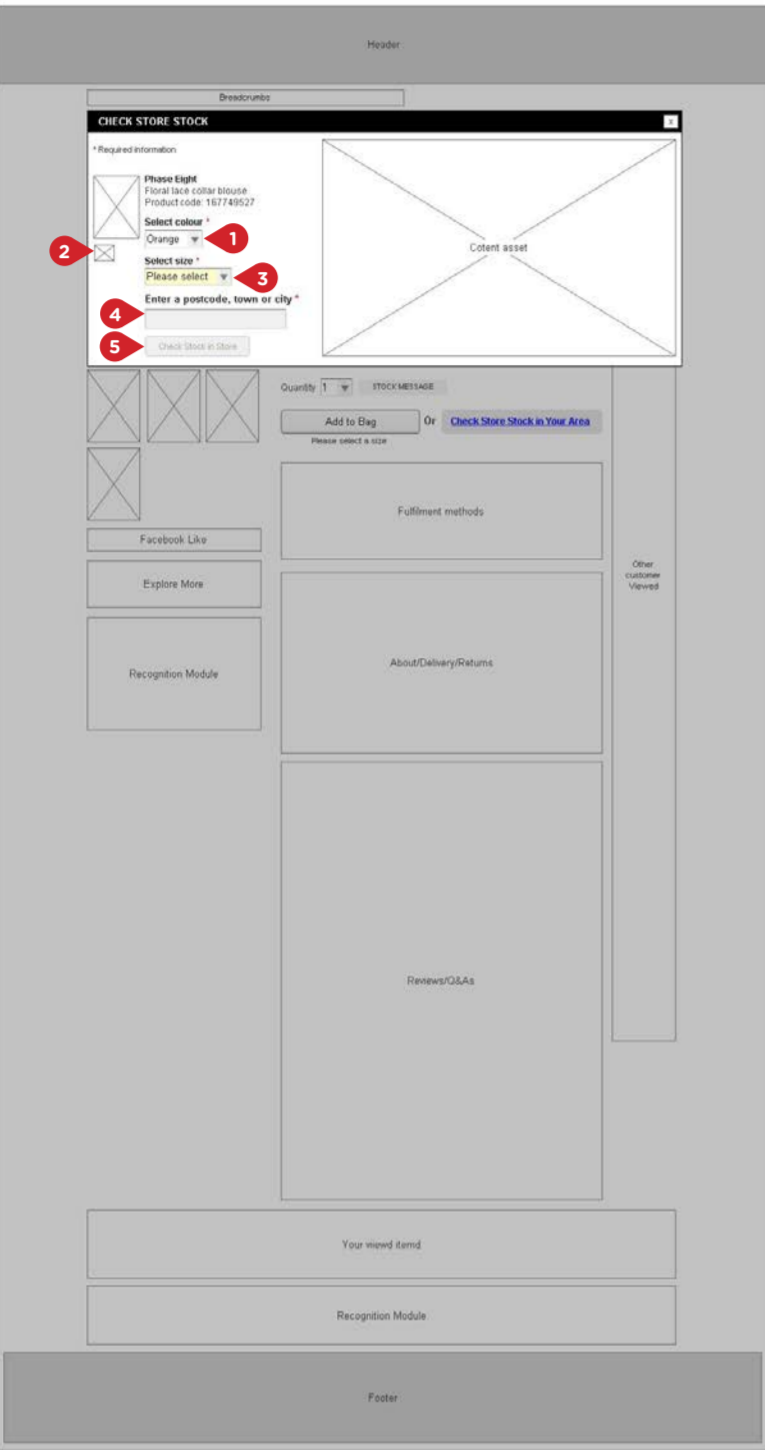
Header

Breadcrumbs

CHECK STORE STOCK

x

* Required information

Phase Eight
Floral lace collar blouse
Product code: 167749527

Select colour *

Orange

1

2

Select size *

Please select

3

Enter a postcode, town or city *

4

5

Check Stock in Store

Cotent asset

Quantity 1

STOCK MESSAGE

Add to Bag

Or

Check Store Stock in Your Area

Please select a size

Fulfilment methods

Facebook Like

Explore More

Other customer Viewed

Recognition Module

About/Delivery/Returns

Reviews/Q&As

Your viewd itemd

Recognition Module

Footer